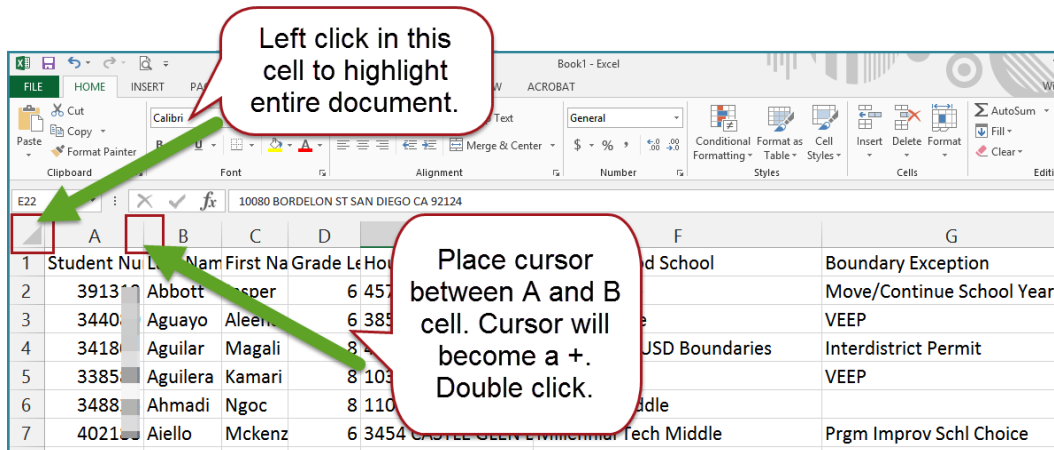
Left click in this cell to highlight entire document.

Book1 - Excel

FILE HOME INSERT PA W ACROBAT

Cut
Copy
Paste
Format Painter
Clipboard

Calibri
B U
Font

Text
Merge & Center
Alignment

General
$ % 
Number

Conditional Formatting
Format as Table
Cell Styles
Styles

Insert Delete Format
Cells

AutoSum
Fill
Clear
Editi

E22
10080 BORDELON ST SAN DIEGO CA 92124

| | A | B | C | D | | F | G |
|---|---|---|---|---|---|---|---|
| 1 | Student Nu | L Nam | First Na | Grade Le | Hou | d School | Boundary Exception |
| 2 | 391312 | Abbott | asper | 6 | 457 | | Move/Continue School Year |
| 3 | 34408 | Aguayo | Aleen | 6 | 385 | e | VEEP |
| 4 | 34180 | Aguilar | Magali | 8 | 4 | USD Boundaries | Interdistrict Permit |
| 5 | 33858 | Aguilera | Kamari | 8 | 103 | | VEEP |
| 6 | 34883 | Ahmadi | Ngoc | 8 | 110 | ddle | |
| 7 | 40218 | Aiello | Mckenz | 6 | 3454 CASTLE GLEN | Millennial Tech Middle | Prgm Improv Schl Choice |

Place cursor between A and B cell. Cursor will become a +. Double click.